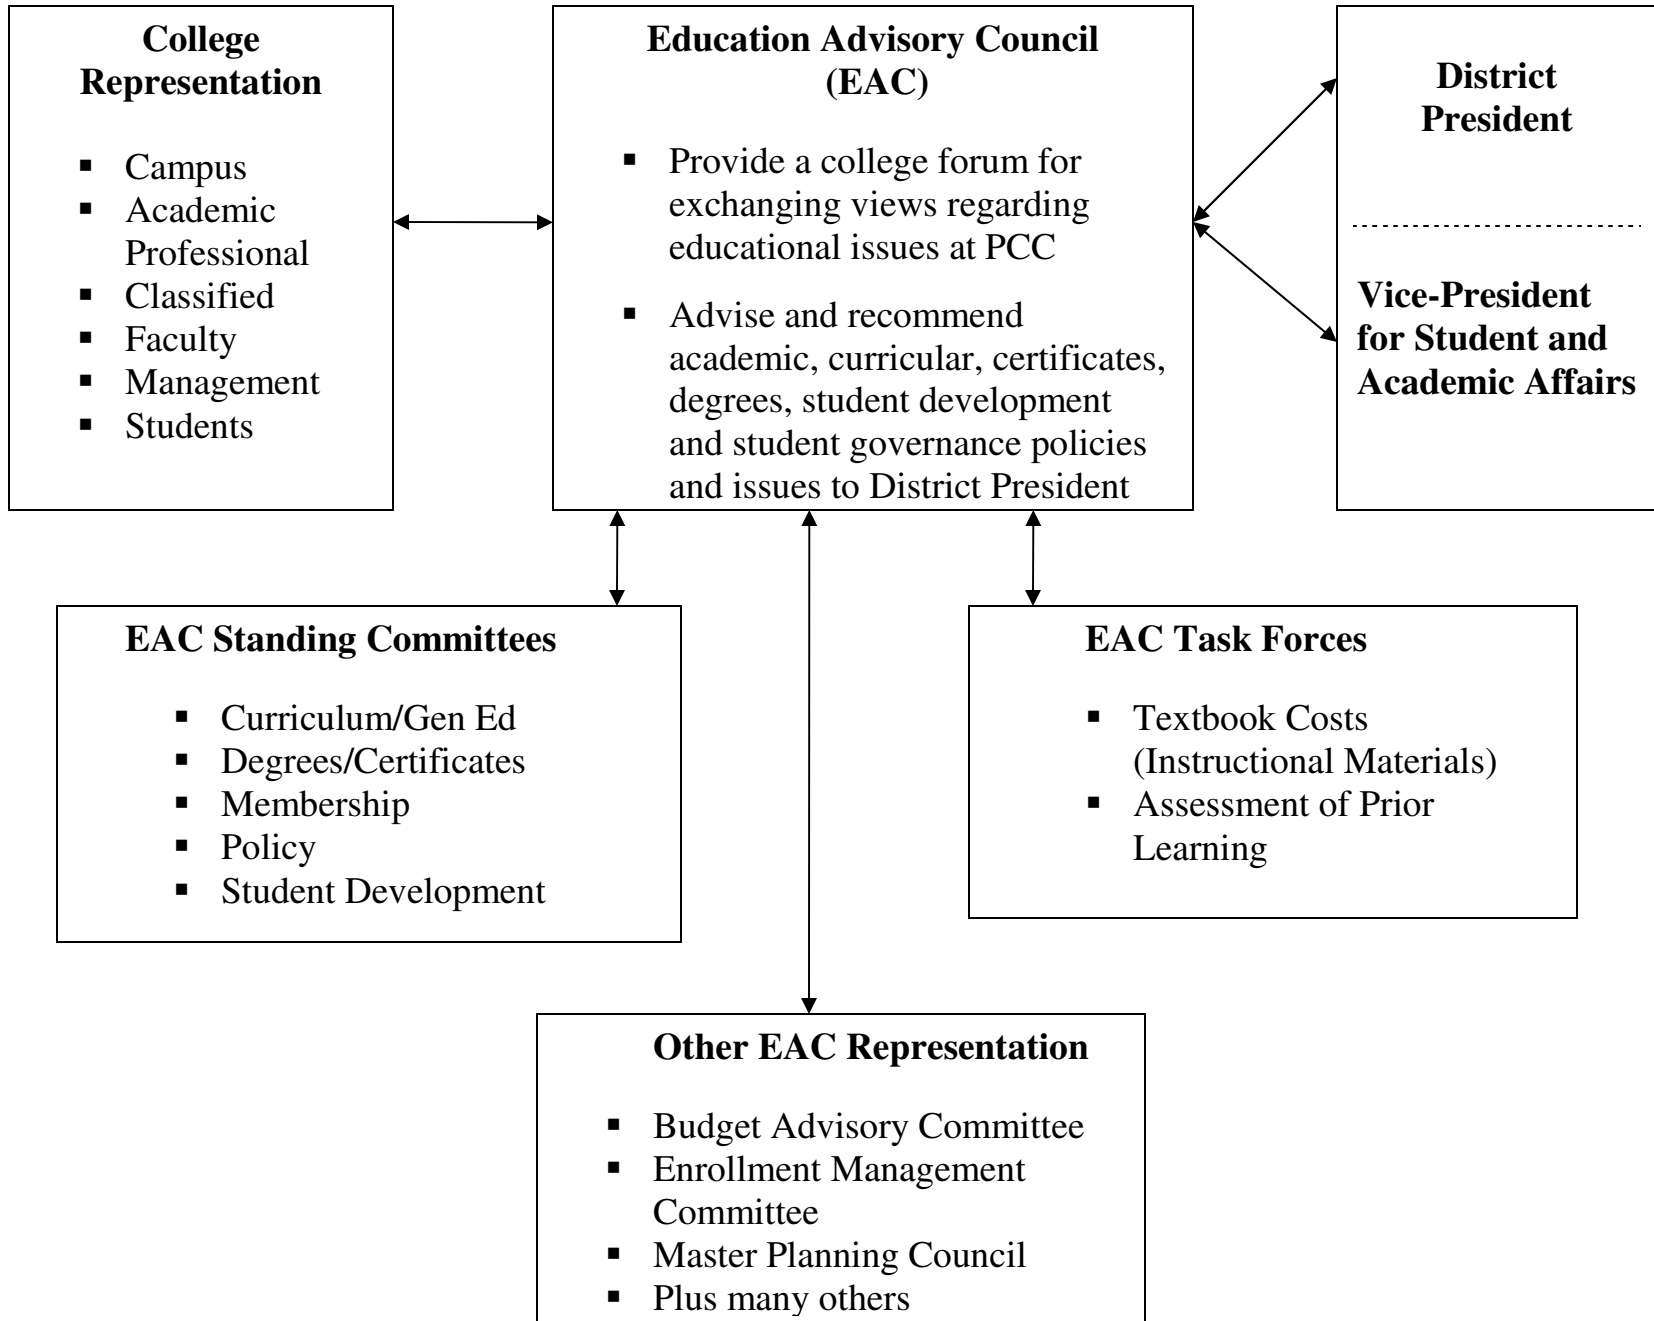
**College Representation**

- Campus
- Academic Professional
- Classified
- Faculty
- Management
- Students

**Education Advisory Council (EAC)**

- Provide a college forum for exchanging views regarding educational issues at PCC
- Advise and recommend academic, curricular, certificates, degrees, student development and student governance policies and issues to District President

**District President**

**Vice-President for Student and Academic Affairs**

**EAC Standing Committees**

- Curriculum/Gen Ed
- Degrees/Certificates
- Membership
- Policy
- Student Development

**EAC Task Forces**

- Textbook Costs (Instructional Materials)
- Assessment of Prior Learning

**Other EAC Representation**

- Budget Advisory Committee
- Enrollment Management Committee
- Master Planning Council
- Plus many others